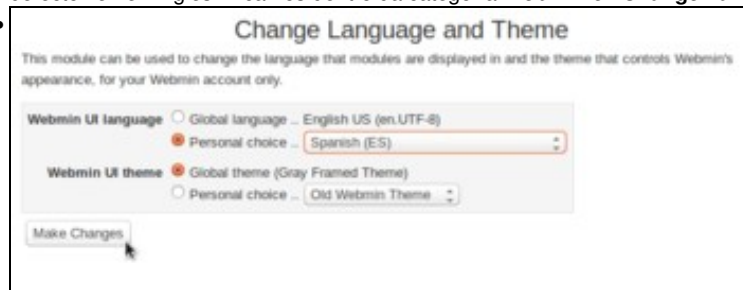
Change Language and Theme

This module can be used to change the language that modules are displayed in and the theme that controls Webmin's appearance, for your Webmin account only.

Webmin UI language Global language .. English US (en.UTF-8)
Personal choice .. Spanish (ES)

Webmin UI theme Global theme (Gray Framed Theme)
Personal choice .. Old Webmin Theme

Make Changes